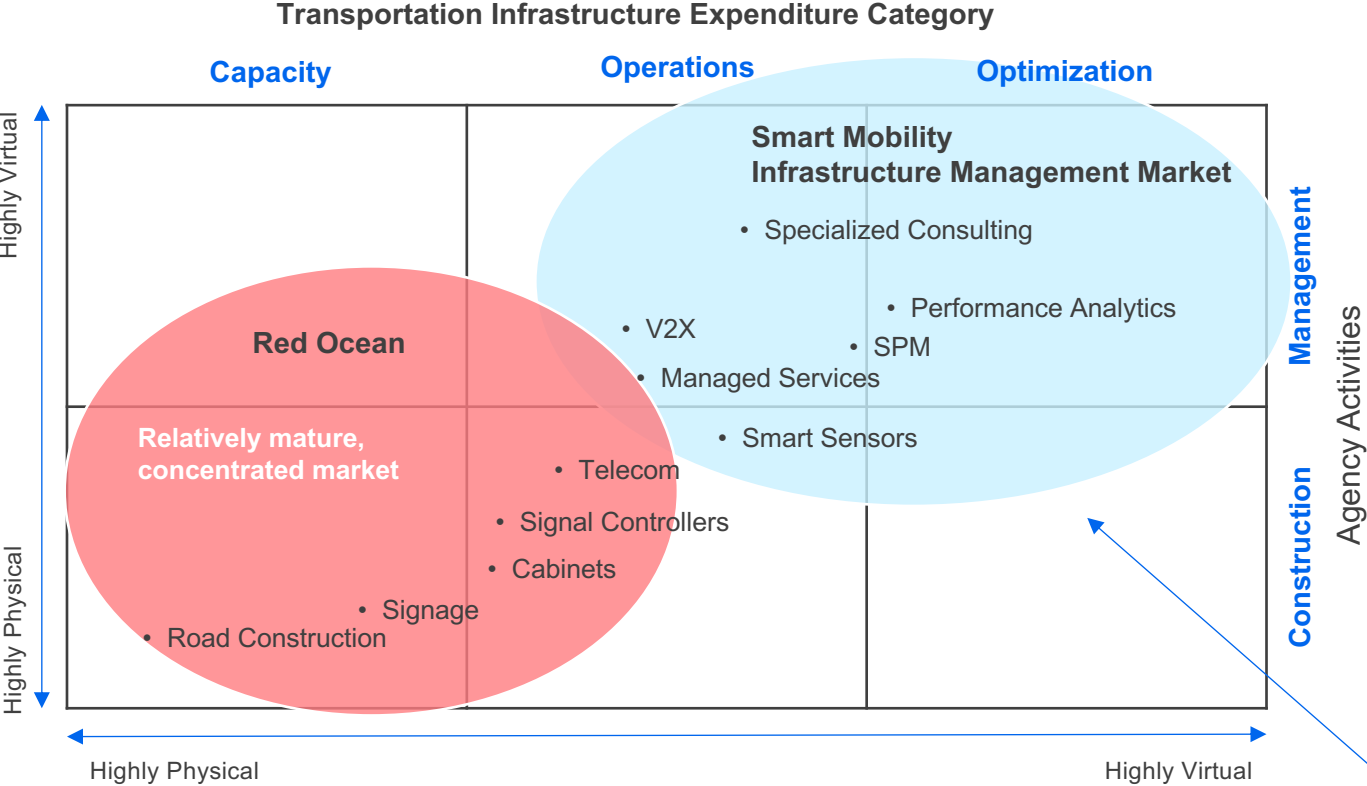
Transportation Infrastructure Expenditure Category

Capacity

Operations

Optimization

Highly Virtual

Highly Physical

Smart Mobility
Infrastructure Management Market

• Specialized Consulting

• Performance Analytics

• V2X

• SPM

• Managed Services

• Smart Sensors

Red Ocean

Relatively mature, concentrated market

• Telecom

• Signal Controllers

• Cabinets

• Signage

• Road Construction

Management

Construction

Agency Activities

Highly Physical

Highly Virtual